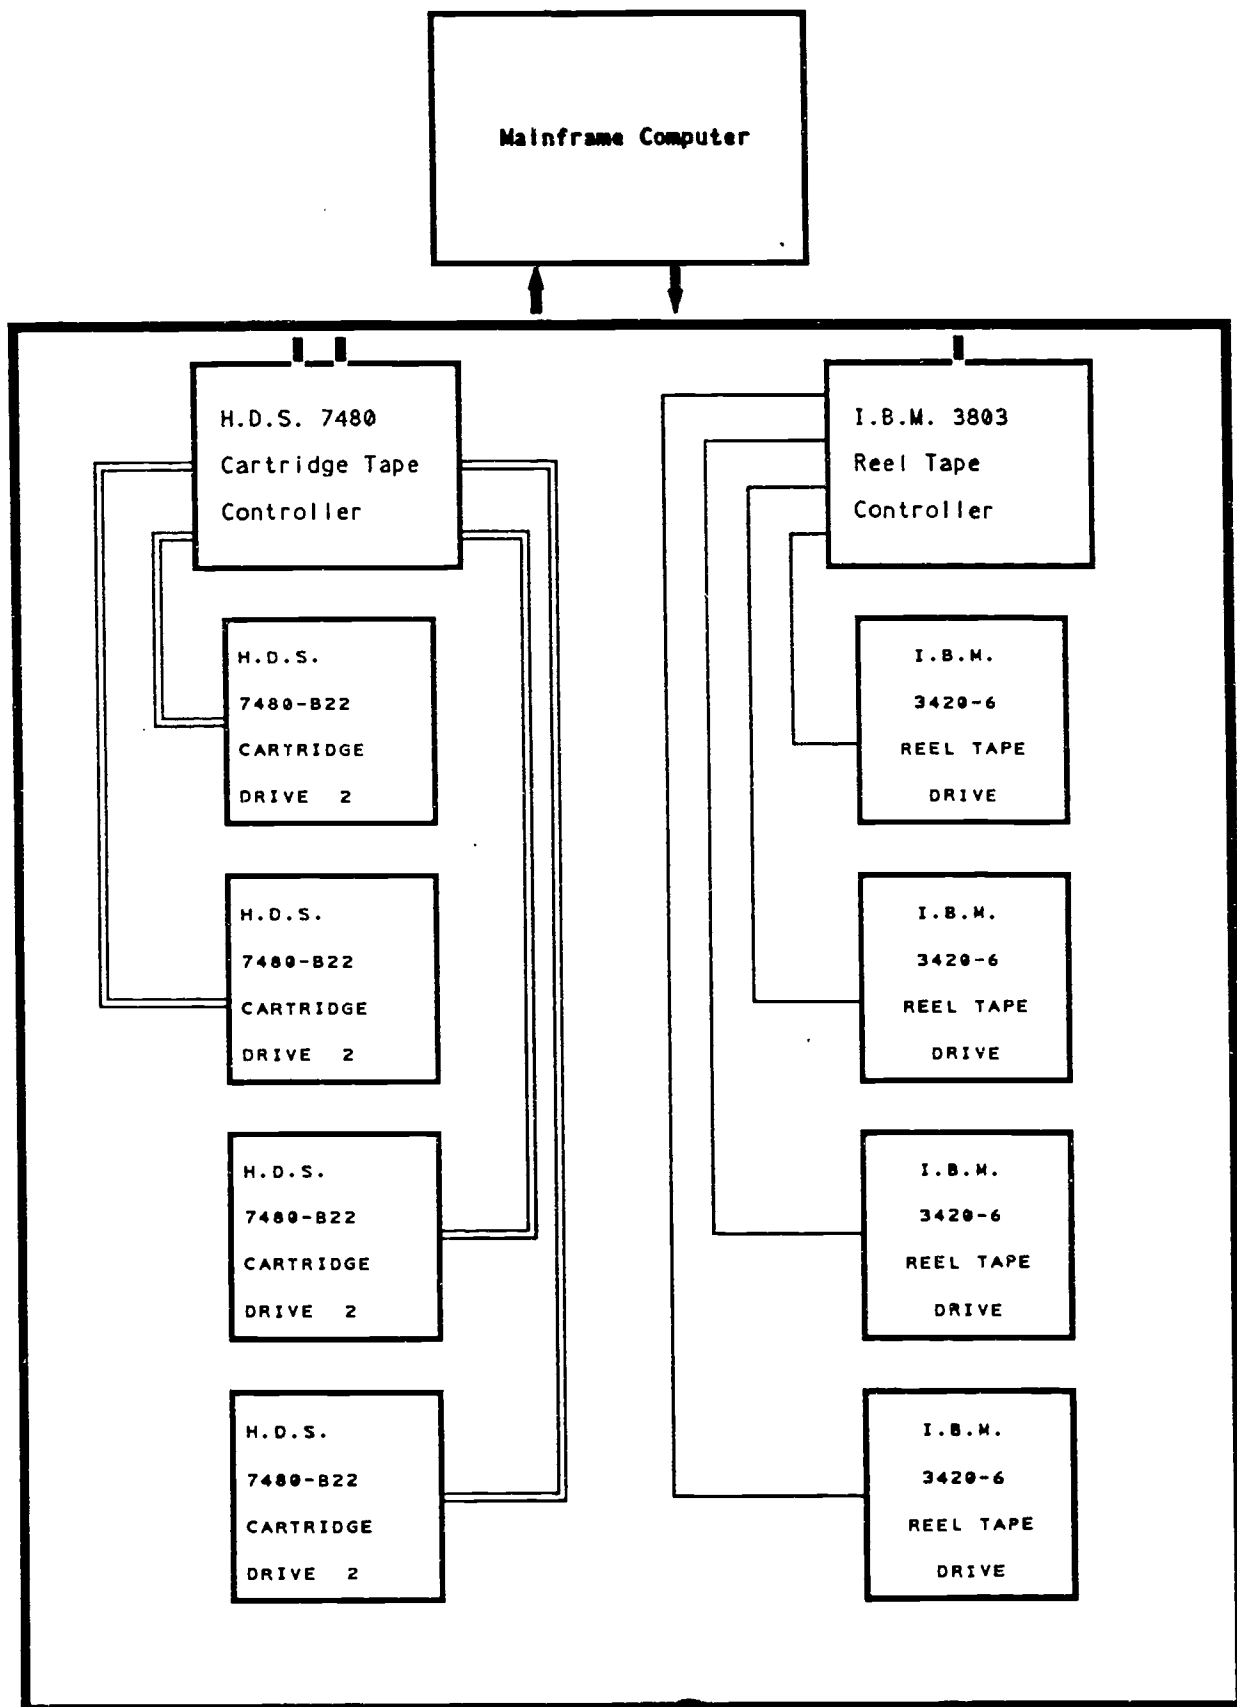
Mainframe Computer

H.D.S. 7480 Cartridge Tape Controller

I.B.M. 3803 Reel Tape Controller

H.D.S. 7480-B22 CARTRIDGE DRIVE 2

I.B.M. 3420-6 REEL TAPE DRIVE

H.D.S. 7480-B22 CARTRIDGE DRIVE 2

I.B.M. 3420-6 REEL TAPE DRIVE

H.D.S. 7480-B22 CARTRIDGE DRIVE 2

I.B.M. 3420-6 REEL TAPE DRIVE

H.D.S. 7480-B22 CARTRIDGE DRIVE 2

I.B.M. 3420-6 REEL TAPE DRIVE